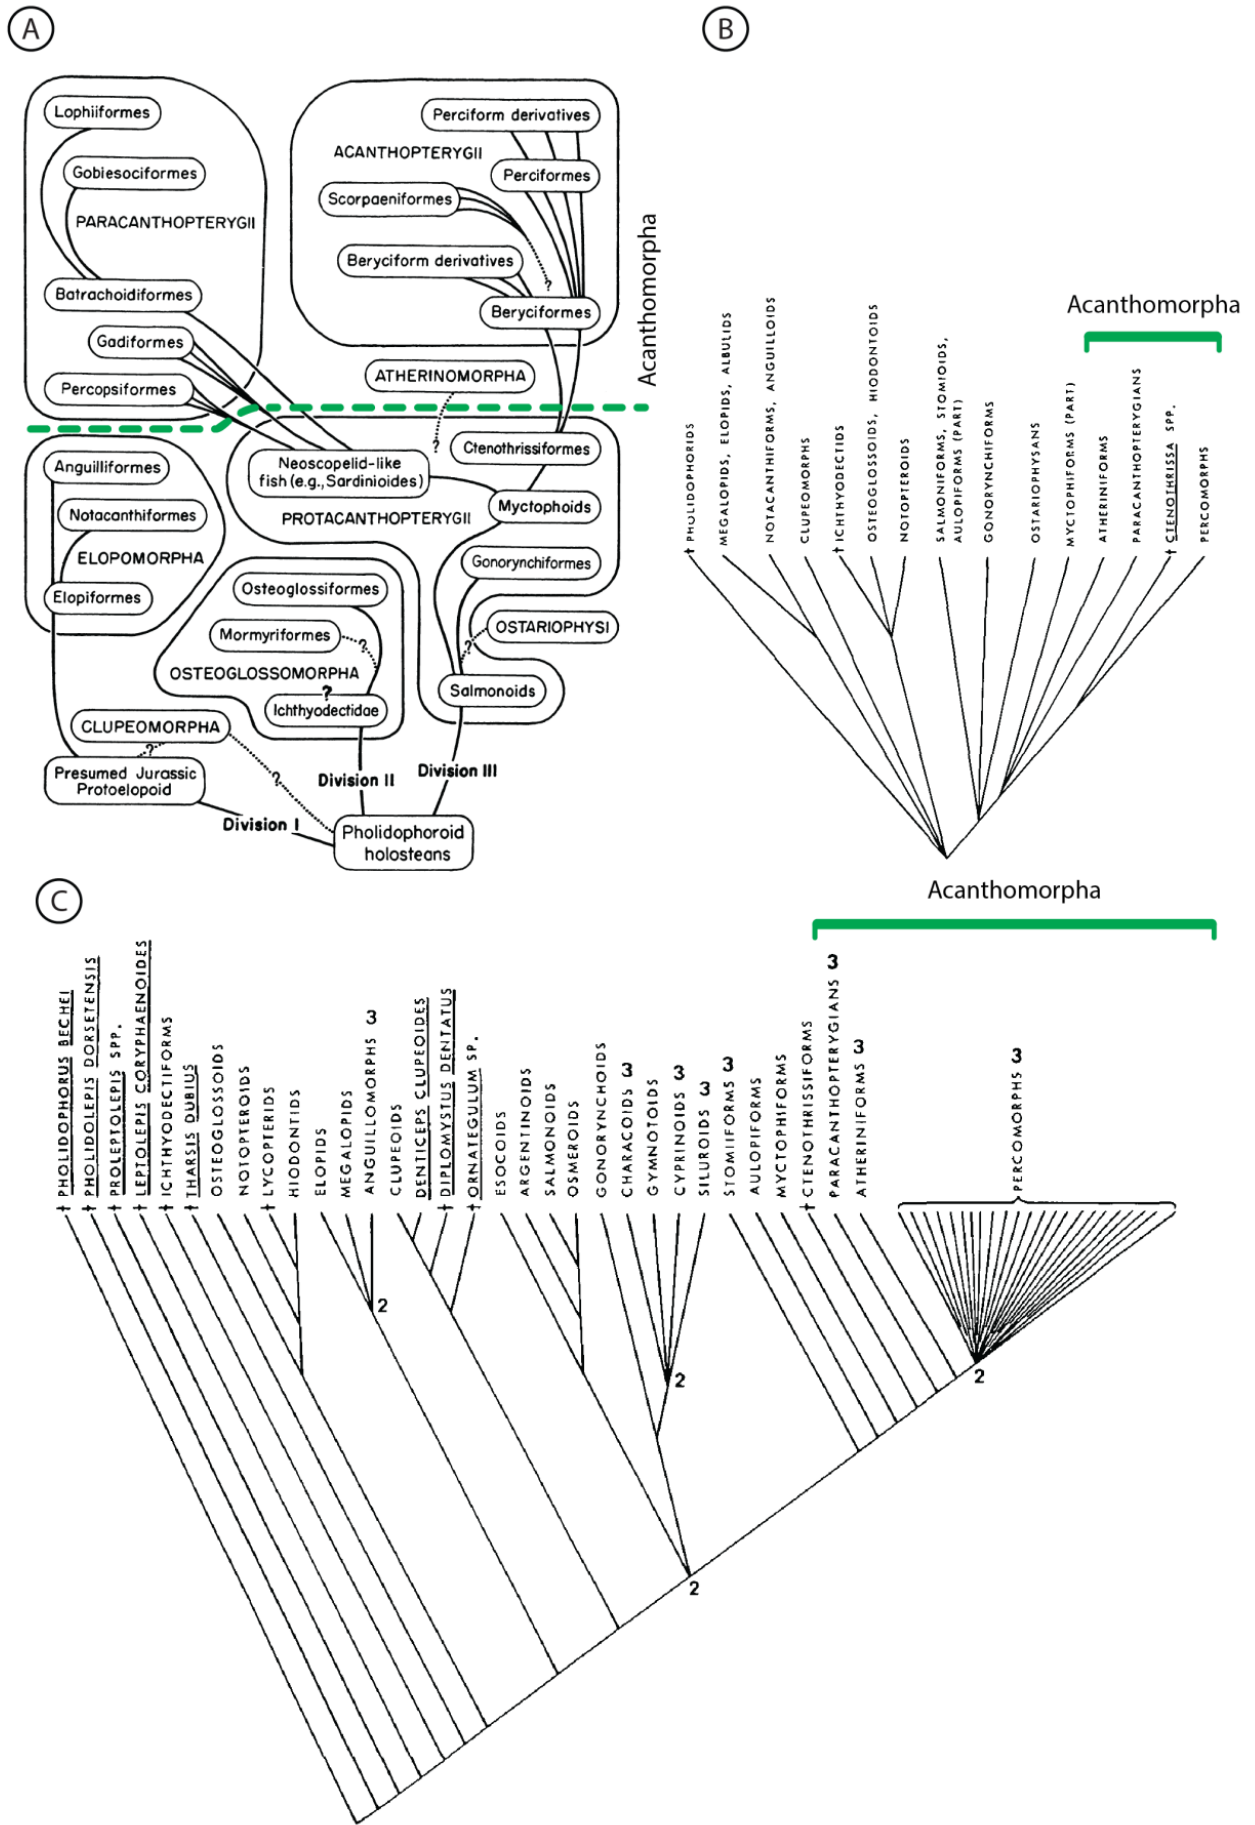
A

Lophiiformes
Gobiesociformes
PARACANTHOPTERYGII
Batrachoidiformes
Gadiformes
Percopsiformes

Perciform derivatives
ACANTHOPTERYGII
Perciformes
Scorpaeniformes
Beryciform derivatives
?
Beryciformes

Acanthomorpha

ATHERINOMORPHA
?
Ctenothrissiformes
Neoscopelid-like fish (e.g.,Sardinioides)
Myctophoids
PROTACANTHOPTERYGII
Gonorynchiformes
OSTARIOPHYSI
?
Salmonoids

Anguilliformes
Notacanthiformes
ELOPOMORPHA
Elopiformes

Osteoglossiformes
Mormyriformes
?
OSTEOGLOSSOMORPHA
?
Ichthyodectidae

CLUPEOMORPHA
?
Presumed Jurassic Protoelopoid
?
Division I
Division II
Division III
Pholidophoroid holosteans

B

Acanthomorpha

† PHOLIDOPHORIDS
MEGALOPIDS, ELOPIDS, ALBULIDS
NOTACANTHIFORMS, ANGUILLOIDS
CLUPEOMORPHS
† ICHTHYODECTIDS
OSTEOGLOSSOIDS, HIODONTOIDS
NOTOPTEROIDS
SALMONIFORMS, STOMIOIDS, AULOPIFORMS (PART)
GONORYNCHIFORMS
OSTARIOPHYSANS
MYCTOPHIFORMS (PART)
ATHERINIFORMS
PARACANTHOPTERYGIANS
† CTENOTHRISSA SPP.
PERCOMORPHS

C

Acanthomorpha

† PHOLIDOPHORUS BECHEI
† PHOLIDOLEPIS DORSETENSIS
† PROLEPTOLEPIS SPP.
† LEPTOLEPIS CORYPHAENOIDES
† ICHTHYODECTIFORMS
† THARSIS DUBIUS
OSTEOGLOSSOIDS
NOTOPTEROIDS
† LYCOPTERIDS
HIODONTIDS
ELOPIDS
MEGALOPIDS
3
ANGUILLOMORPHS
CLUPEOIDS
DENTICEPS CLUPEOIDES
† DIPLOMYSTUS DENTATUS
† ORNATEGULUM SP.
ESOCOIDS
ARGENTINOIDS
SALMONOIDS
OSMEROIDS
GONORYNCHOIDS
3
CHARACOIDS
GYMNOTOIDS
3
CYPRINOIDS
3
SILUROIDS
3
STOMIIFORMS
AULOPIFORMS
MYCTOPHIFORMS
† CTENOTHRISSIFORMS
3
PARACANTHOPTERYGIANS
3
ATHERINIFORMS
3
PERCOMORPHS
2
2
2
2